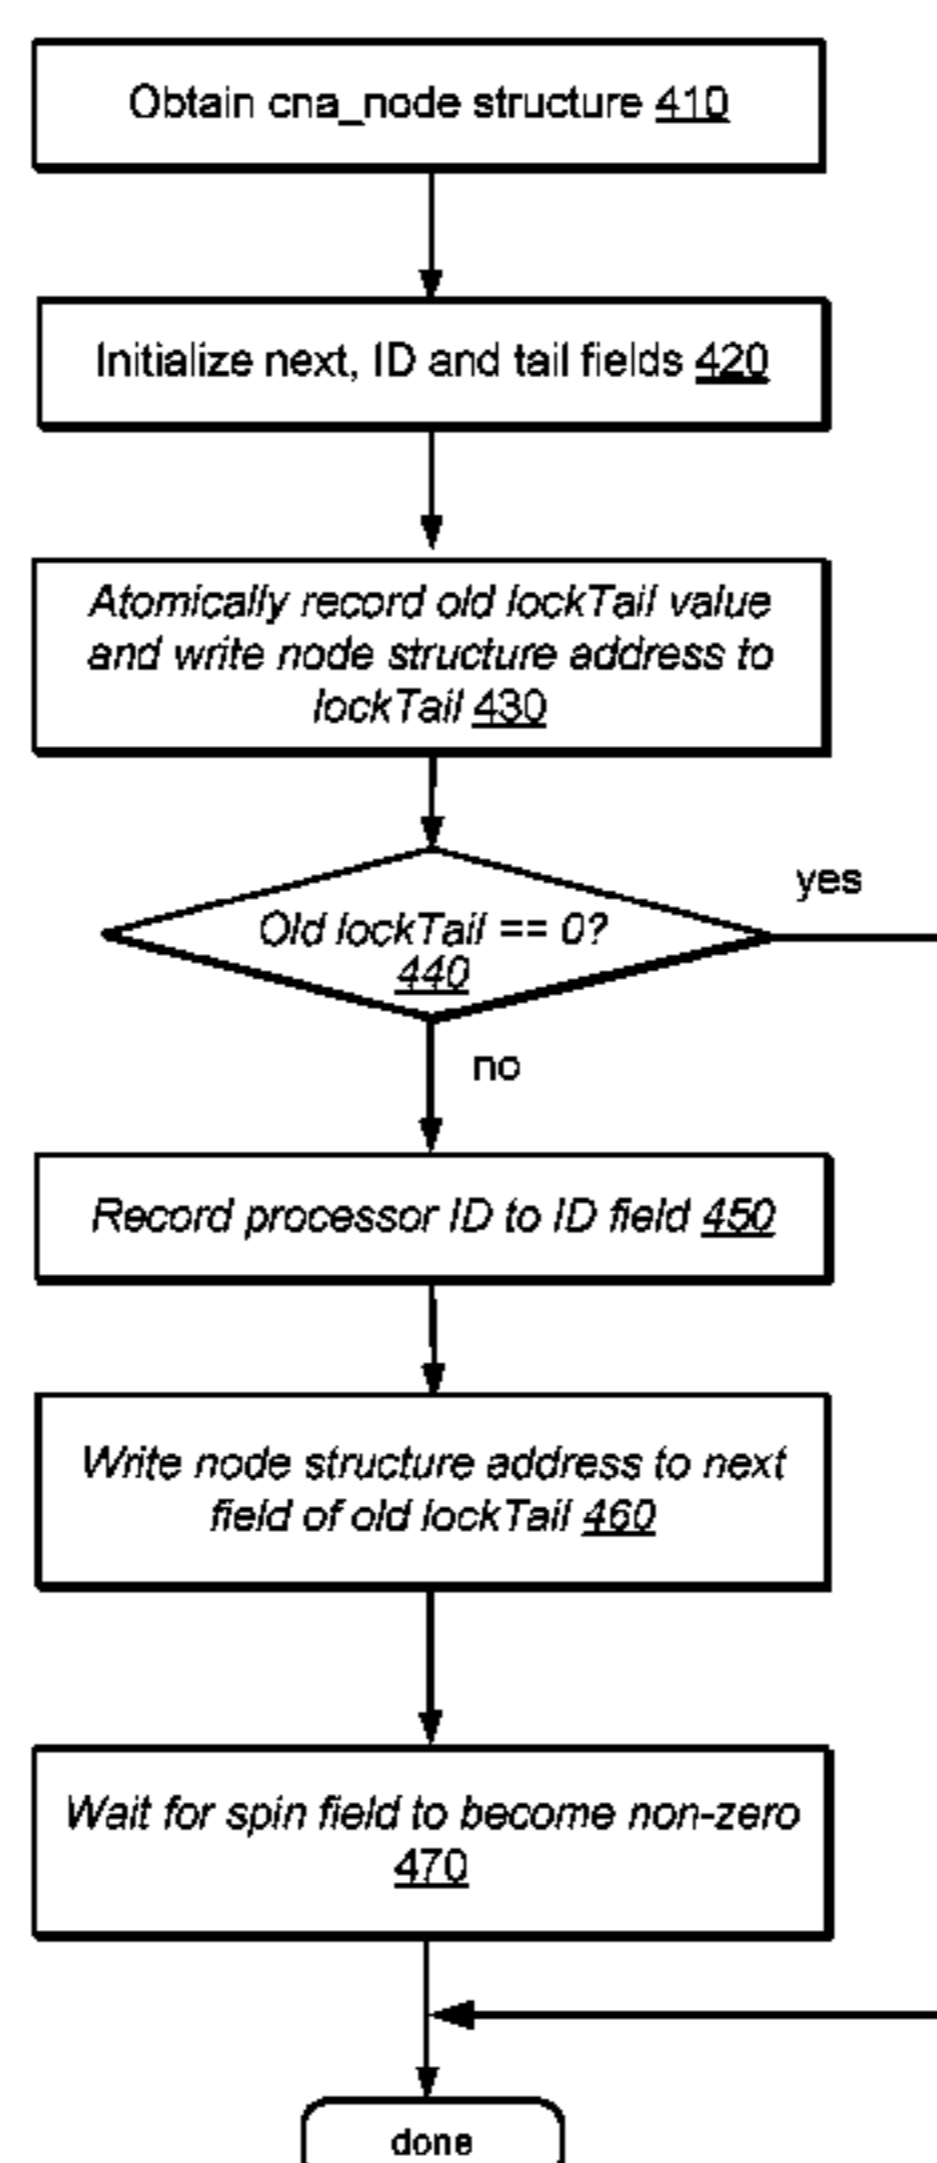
Obtain cna_node structure 410

Initialize next, ID and tail fields 420

Atomically record old lockTail value and write node structure address to lockTail 430

Old lockTail == 0? 440

yes

no

Record processor ID to ID field 450

Write node structure address to next field of old lockTail 460

Wait for spin field to become non-zero 470

done